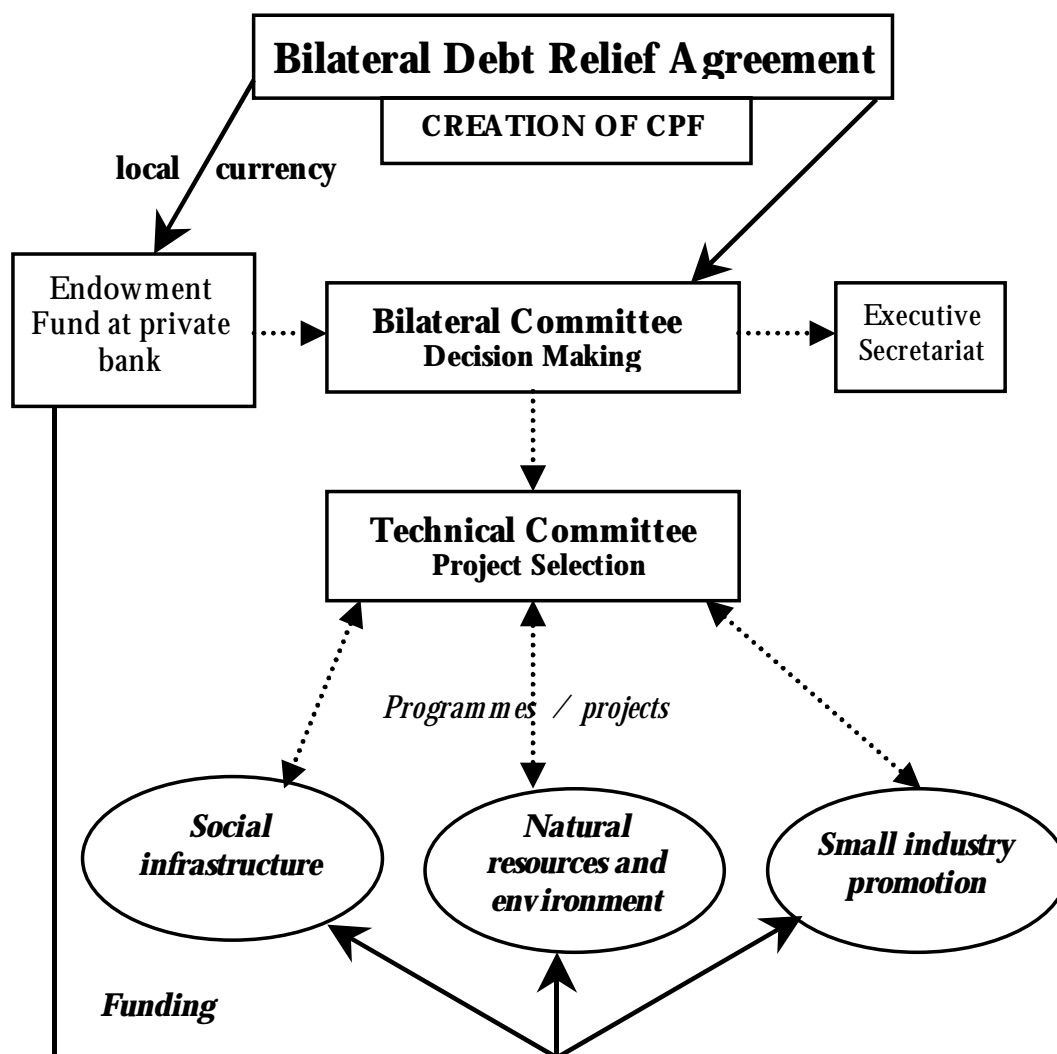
Bilateral Debt Relief Agreement

CREATION OF CPF

local currency

Endowment Fund at private bank

Bilateral Committee
Decision Making

Executive Secretariat

Technical Committee
Project Selection

Programmes / projects

Social infrastructure

Natural resources and environment

Small industry promotion

Funding